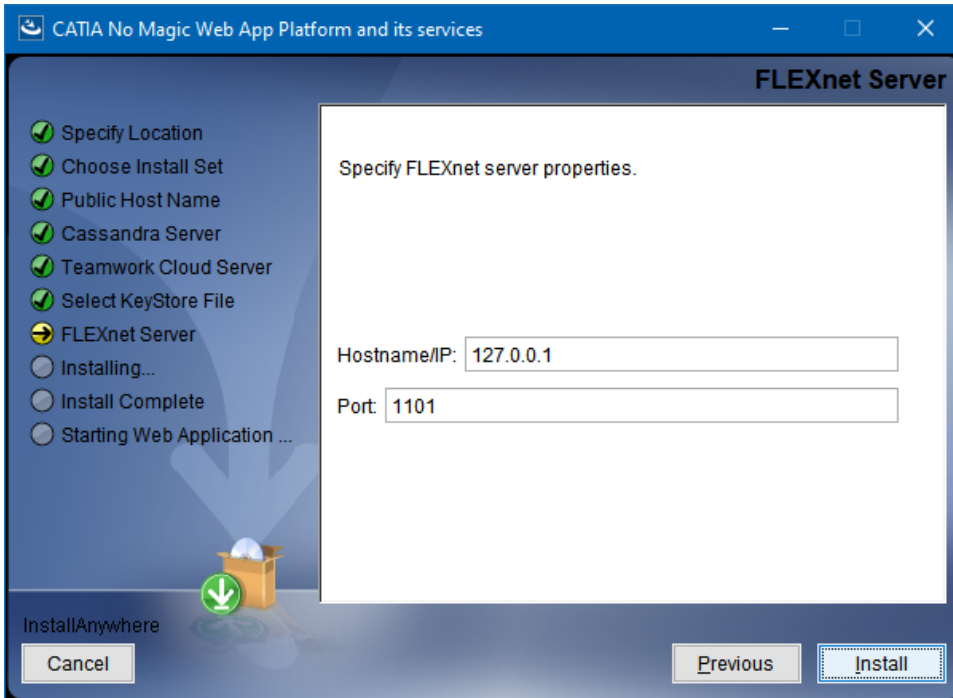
CATIA No Magic Web App Platform and its services

FLEXnet Server

Specify Location
Choose Install Set
Public Host Name
Cassandra Server
Teamwork Cloud Server
Select KeyStore File
FLEXnet Server
Installing...
Install Complete
Starting Web Application ...

Specify FLEXnet server properties.

Hostname/IP: 127.0.0.1
Port: 1101

InstallAnywhere
Cancel
Previous
Install